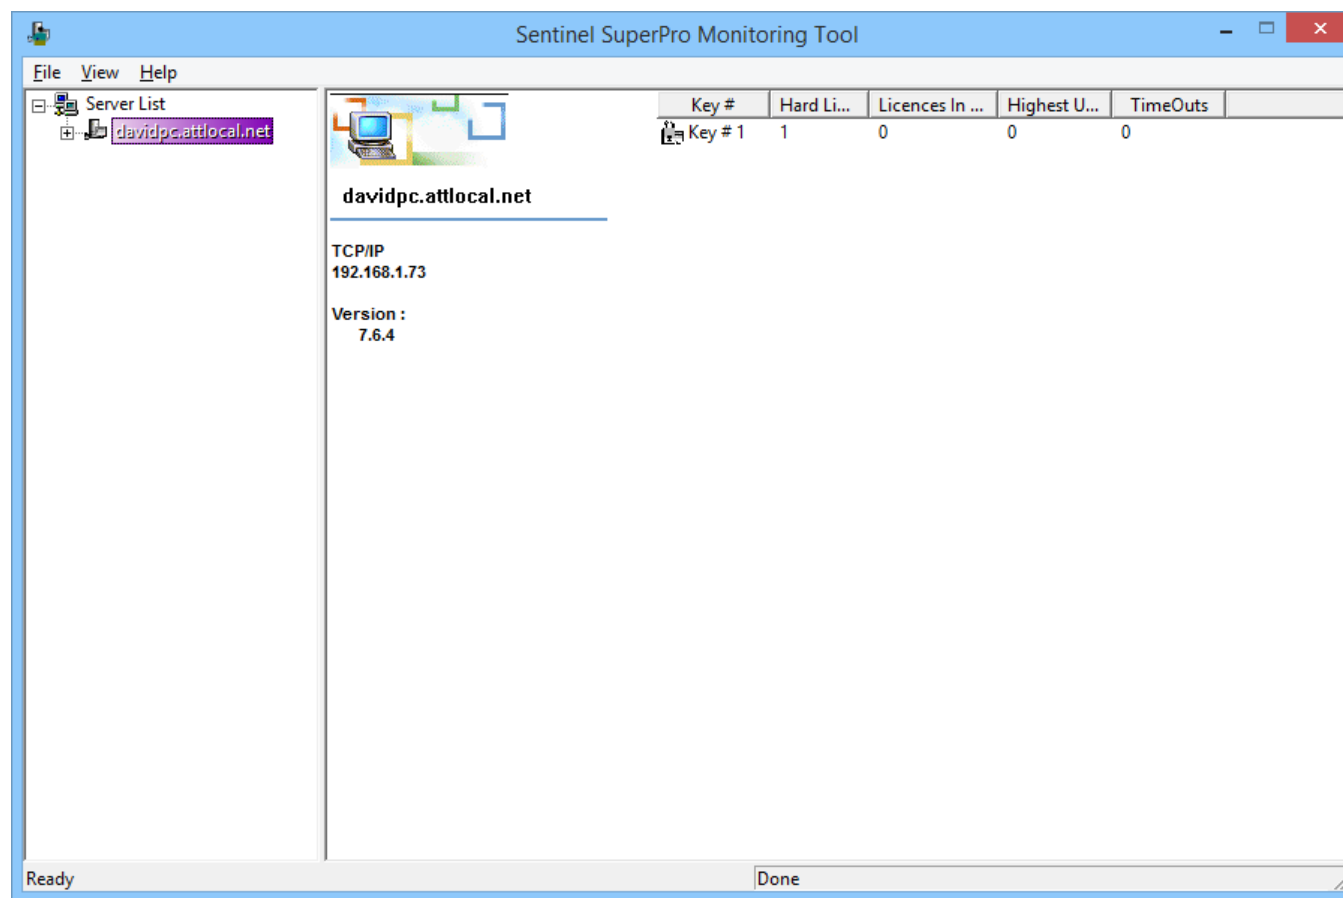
Sentinel SuperPro Monitoring Tool

File View Help

Server List
davidpc.attlocal.net

davidpc.attlocal.net

TCP/IP
192.168.1.73

Version :
7.6.4

| Key # | Hard Li... | Licences In ... | Highest U... | TimeOuts |
|---|---|---|---|---|
| Key # 1 | 1 | 0 | 0 | 0 |

Ready

Done